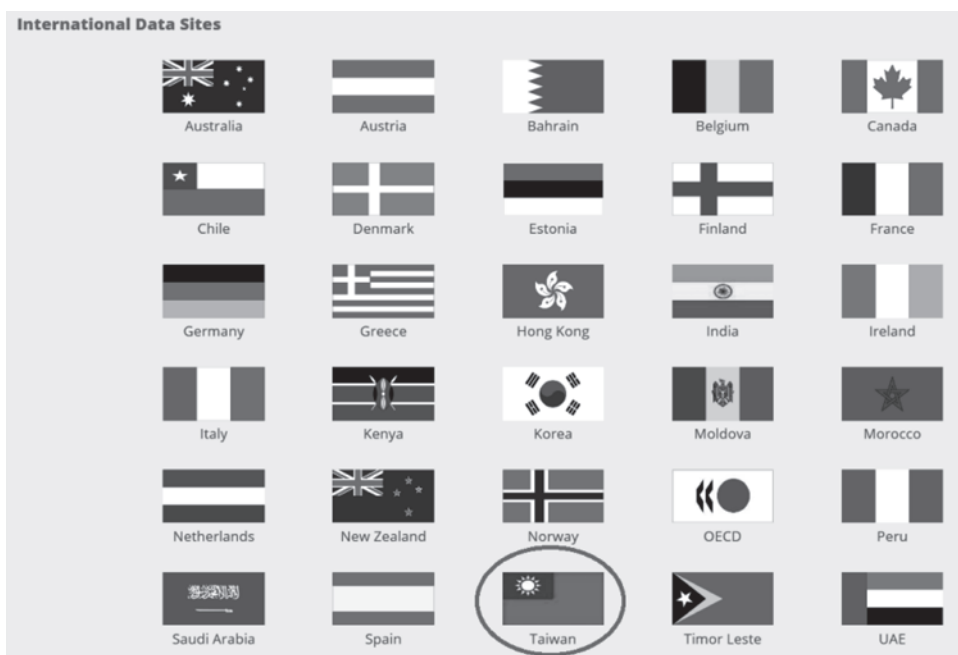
International Data Sites

Australia Austria Bahrain Belgium Canada

Chile Denmark Estonia Finland France

Germany Greece Hong Kong India Ireland

Italy Kenya Korea Moldova Morocco

Netherlands New Zealand Norway OECD Peru

Saudi Arabia Spain Taiwan Timor Leste UAE